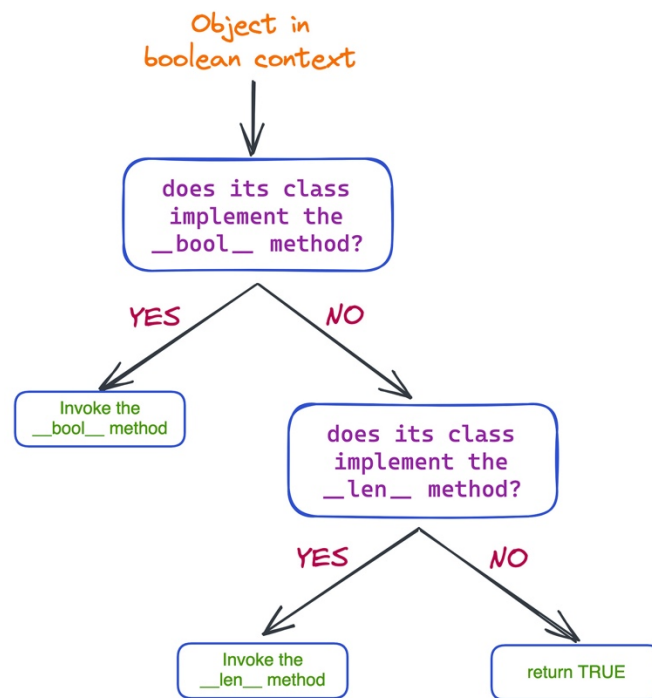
Object in boolean context

does its class implement the __bool__ method?

YES

NO

Invoke the __bool__ method

does its class implement the __len__ method?

YES

NO

Invoke the __len__ method

return TRUE